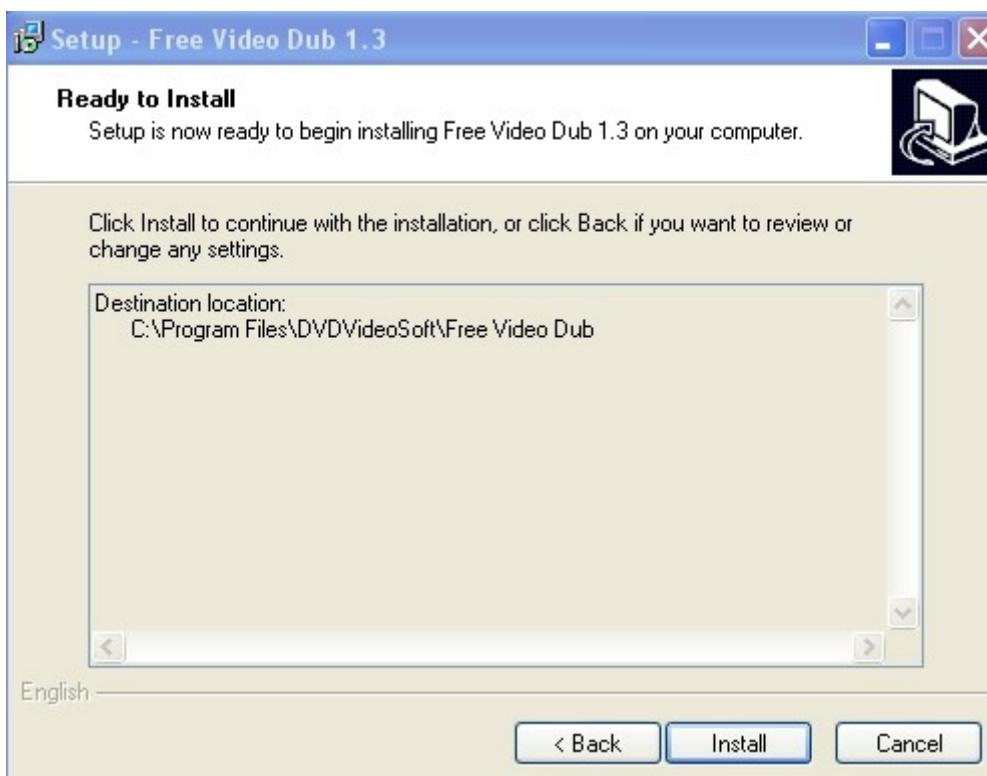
Setup - Free Video Dub 1.3

Ready to Install
Setup is now ready to begin installing Free Video Dub 1.3 on your computer.

Click Install to continue with the installation, or click Back if you want to review or change any settings.

Destination location:
C:\Program Files\DVDVideoSoft\Free Video Dub

English

< Back
Install
Cancel